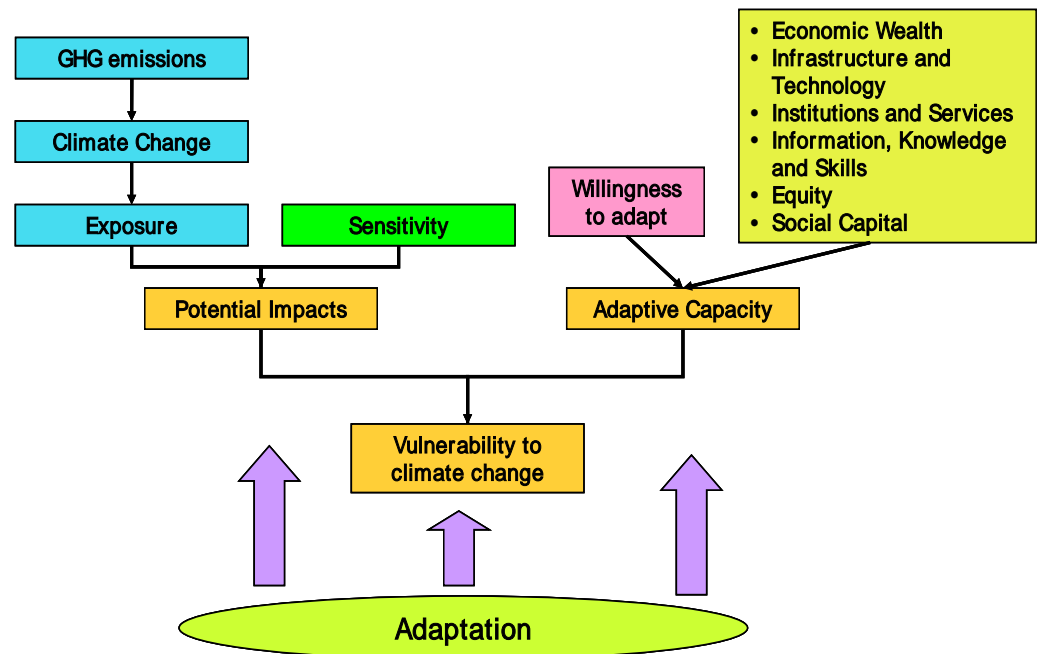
GHG emissions

Climate Change

Exposure

Sensitivity

Potential Impacts

Willingness to adapt

- Economic Wealth
- Infrastructure and Technology
- Institutions and Services
- Information, Knowledge and Skills
- Equity
- Social Capital

Adaptive Capacity

Vulnerability to climate change

Adaptation